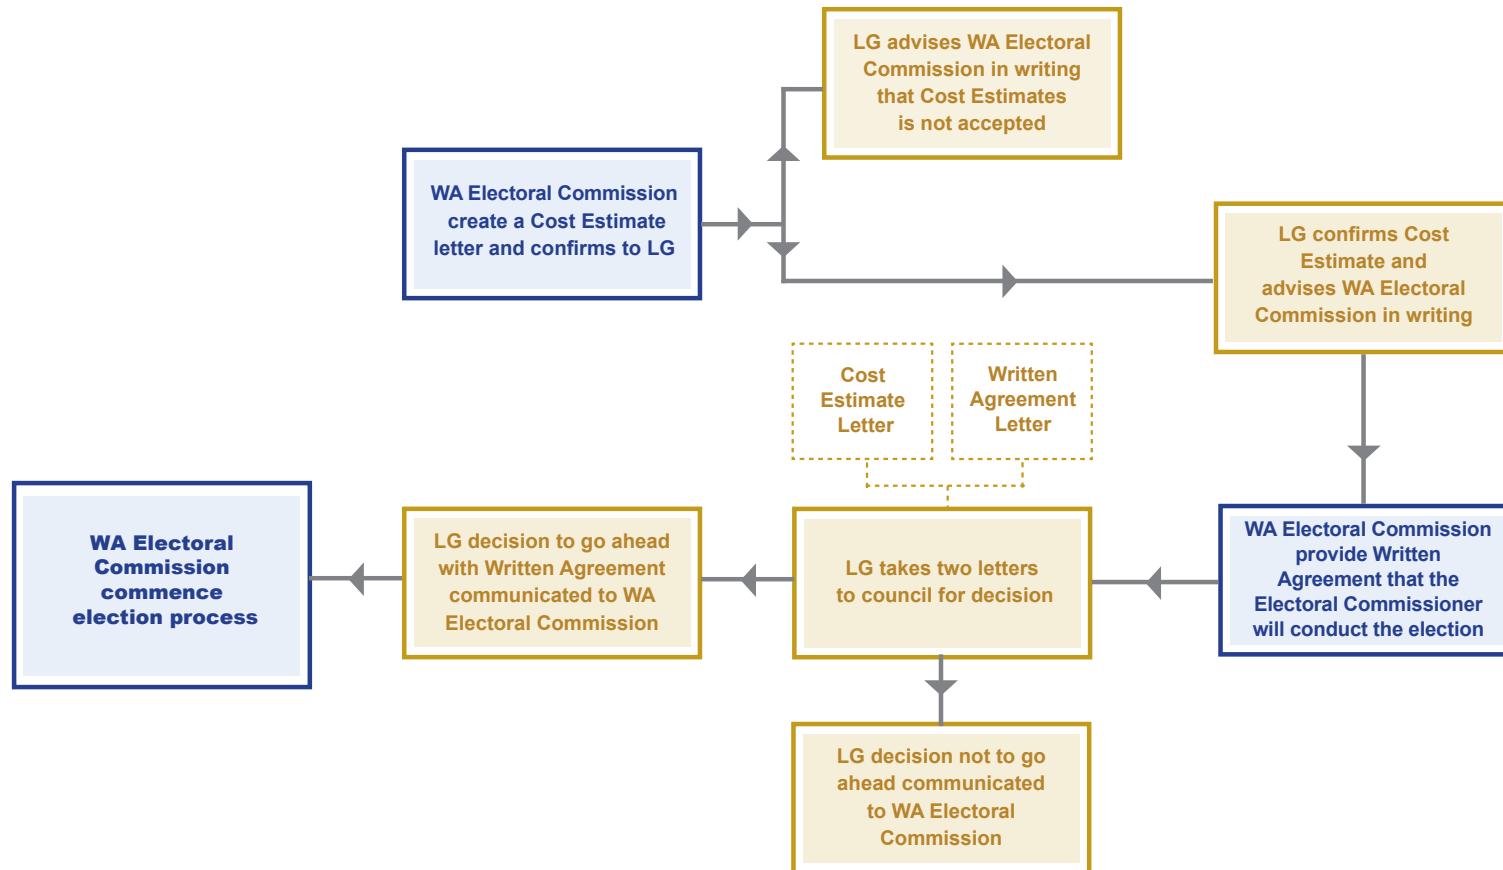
WA Electoral Commission create a Cost Estimate letter and confirms to LG

LG advises WA Electoral Commission in writing that Cost Estimates is not accepted

LG confirms Cost Estimate and advises WA Electoral Commission in writing

WA Electoral Commission provide Written Agreement that the Electoral Commissioner will conduct the election

Cost Estimate Letter

Written Agreement Letter

LG takes two letters to council for decision

LG decision not to go ahead communicated to WA Electoral Commission

LG decision to go ahead with Written Agreement communicated to WA Electoral Commission

WA Electoral Commission commence election process